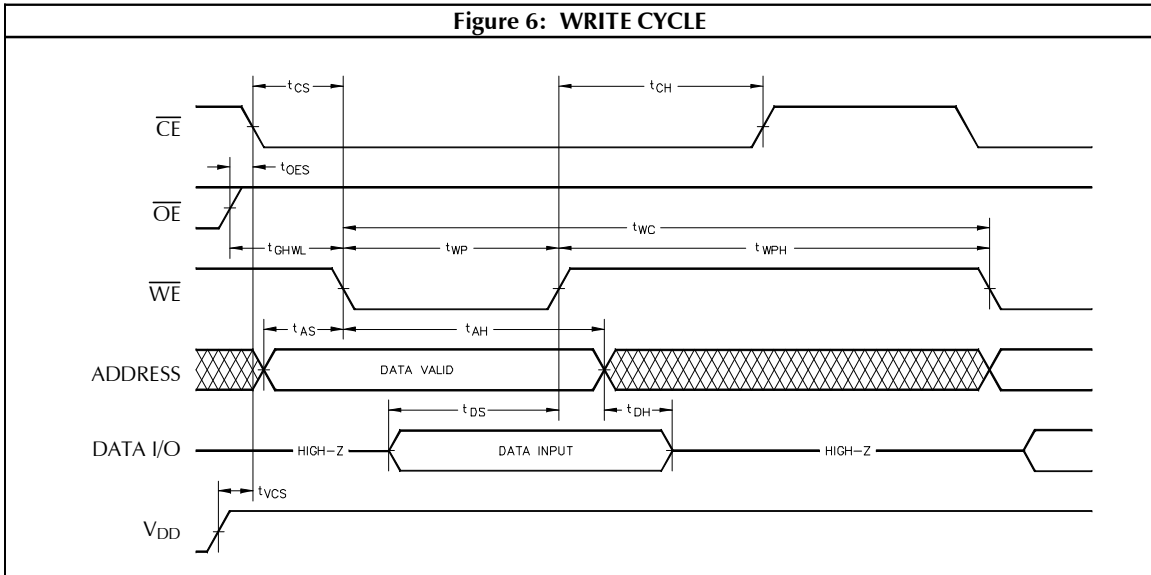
Figure 6: WRITE CYCLE

$t_{CS}$

$t_{CH}$

$\overline{CE}$

$t_{OES}$

$\overline{OE}$

$t_{WC}$

$t_{GHWL}$

$t_{WP}$

$t_{WPH}$

$\overline{WE}$

$t_{AS}$

$t_{AH}$

ADDRESS

DATA VALID

$t_{DS}$

$t_{DH}$

DATA I/O

HIGH–Z

DATA INPUT

HIGH–Z

$t_{VCS}$

$V_{DD}$